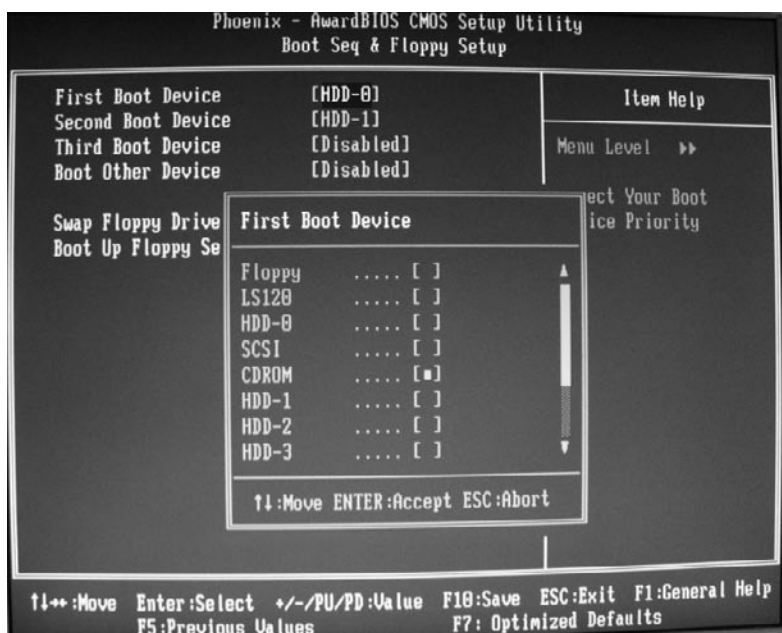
Phoenix - AwardBIOS CMOS Setup Utility
Boot Seq & Floppy Setup

First Boot Device [HDD-0]
Second Boot Device [HDD-1]
Third Boot Device [Disabled]
Boot Other Device [Disabled]

Swap Floppy Drive
Boot Up Floppy Se

Item Help

Menu Level ▶▶

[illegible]ect Your Boot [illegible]ice Priority

First Boot Device

Floppy ..... [ ]
LS120 ..... [ ]
HDD-0 ..... [ ]
SCSI ..... [ ]
CDROM ..... [■]
HDD-1 ..... [ ]
HDD-2 ..... [ ]
HDD-3 ..... [ ]

↑↓:Move ENTER:Accept ESC:Abort

↑↓→←:Move Enter:Select +/-/PU/PD:Value F10:Save ESC:Exit F1:General Help
F5:Previous Values F7: Optimized Defaults